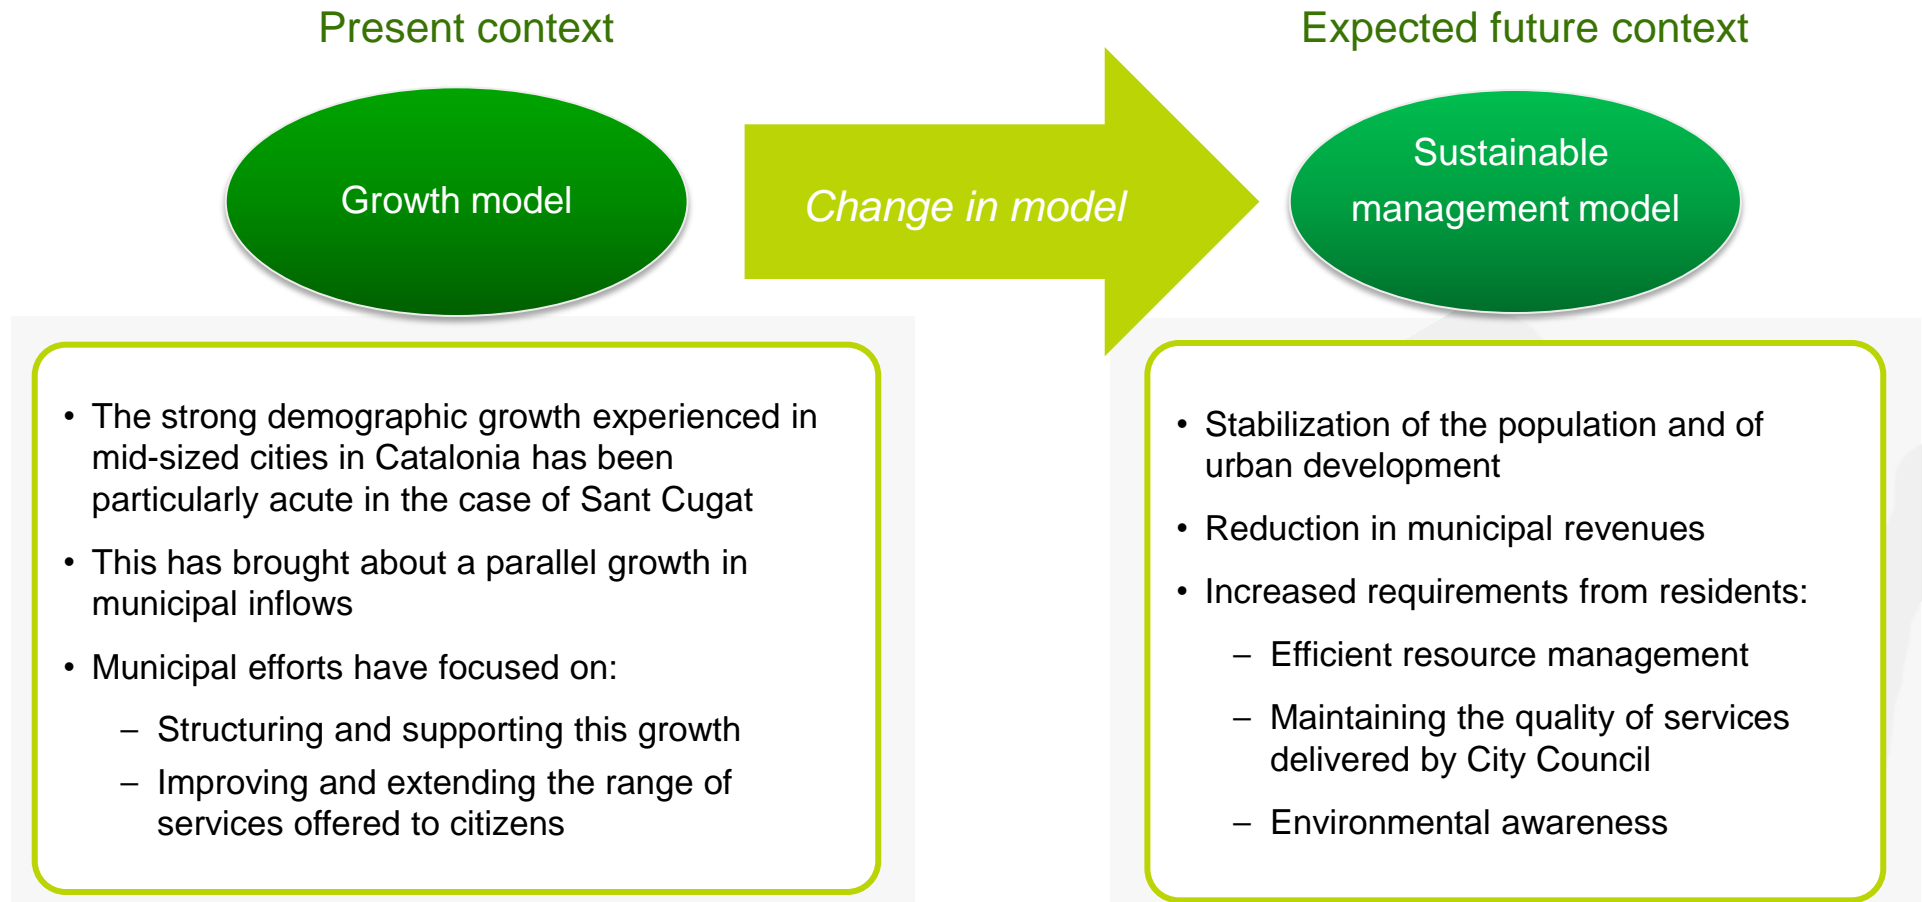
Present context

Growth model

Change in model

Expected future context

Sustainable management model

• The strong demographic growth experienced in mid-sized cities in Catalonia has been particularly acute in the case of Sant Cugat

• This has brought about a parallel growth in municipal inflows

• Municipal efforts have focused on:

– Structuring and supporting this growth

– Improving and extending the range of services offered to citizens

• Stabilization of the population and of urban development

• Reduction in municipal revenues

• Increased requirements from residents:

– Efficient resource management

– Maintaining the quality of services delivered by City Council

– Environmental awareness